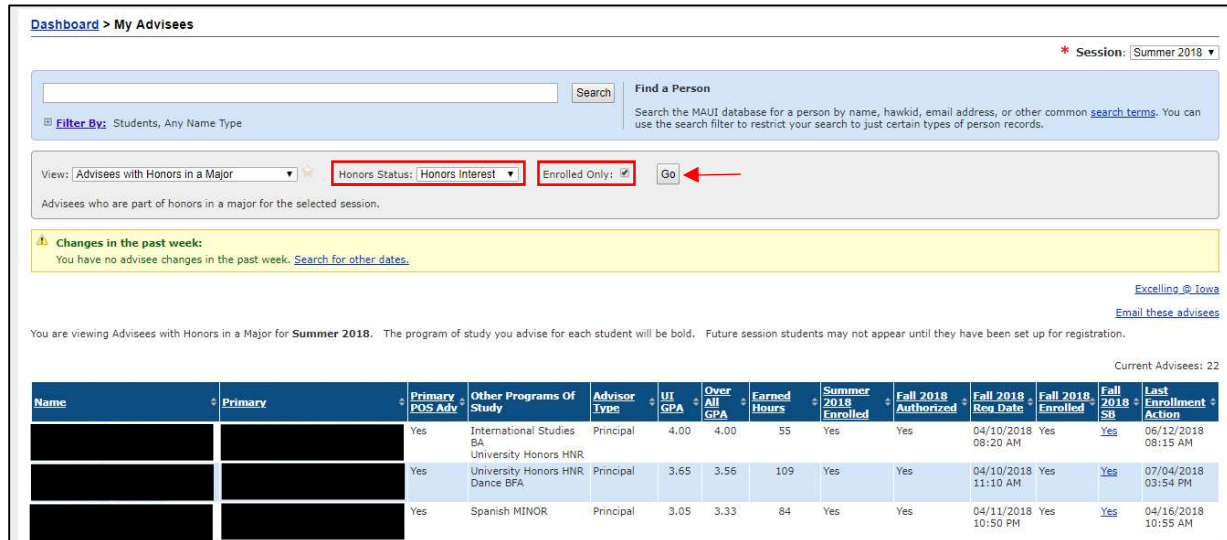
Dashboard > My Advisees

* Session: Summer 2018

Search

⊞ Filter By: Students, Any Name Type

Find a Person

Search the MAUI database for a person by name, hawkid, email address, or other common search terms. You can use the search filter to restrict your search to just certain types of person records.

View: Advisees with Honors in a Major Honors Status: Honors Interest Enrolled Only: ☑ Go

Advisees who are part of honors in a major for the selected session.

Changes in the past week:
You have no advisee changes in the past week. Search for other dates.

Excelling @ Iowa

Email these advisees

You are viewing Advisees with Honors in a Major for Summer 2018. The program of study you advise for each student will be bold. Future session students may not appear until they have been set up for registration.

Current Advisees: 22

| Name | Primary | Primary POS Adv | Other Programs Of Study | Advisor Type | UI GPA | Over All GPA | Earned Hours | Summer 2018 Enrolled | Fall 2018 Authorized | Fall 2018 Reg Date | Fall 2018 Enrolled | Fall 2018 SB | Last Enrollment Action |
|---|---|---|---|---|---|---|---|---|---|---|---|---|---|
| | | Yes | International Studies BA University Honors HNR | Principal | 4.00 | 4.00 | 55 | Yes | Yes | 04/10/2018 08:20 AM | Yes | Yes | 06/12/2018 08:15 AM |
| | | Yes | University Honors HNR Dance BFA | Principal | 3.65 | 3.56 | 109 | Yes | Yes | 04/10/2018 11:10 AM | Yes | Yes | 07/04/2018 03:54 PM |
| | | Yes | Spanish MINOR | Principal | 3.05 | 3.33 | 84 | Yes | Yes | 04/11/2018 10:50 PM | Yes | Yes | 04/16/2018 10:55 AM |